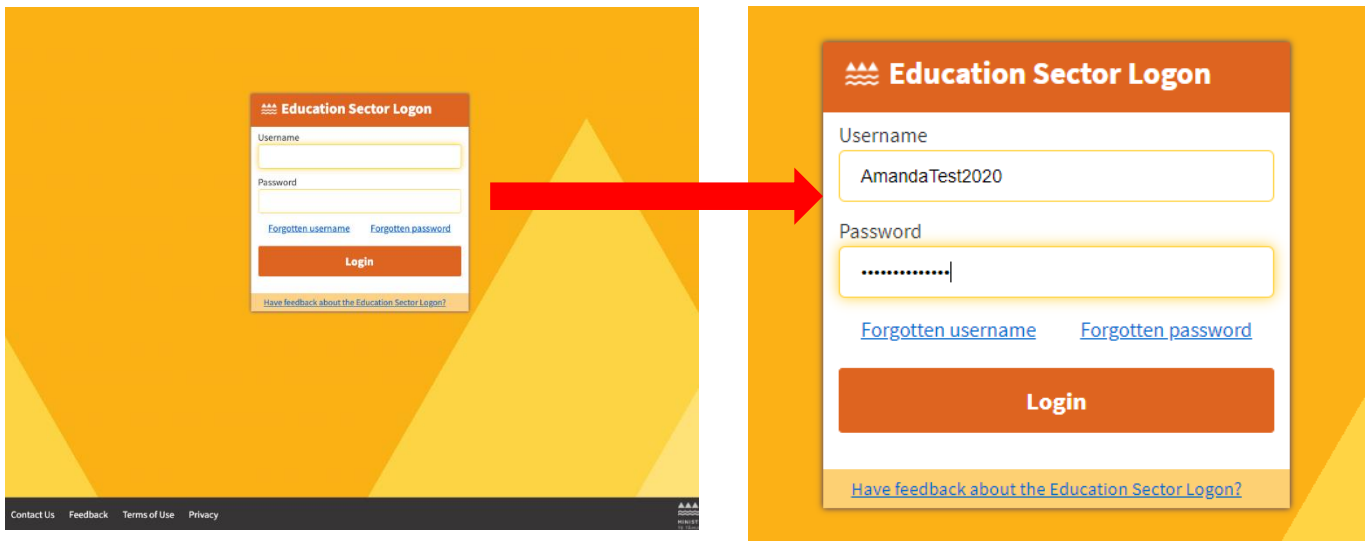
Education Sector Logon

Username

Password

Forgotten username Forgotten password

Login

Have feedback about the Education Sector Logon?

Contact Us Feedback Terms of Use Privacy

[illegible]

Education Sector Logon

Username

AmandaTest2020

Password

••••••••••••••

Forgotten username Forgotten password

Login

Have feedback about the Education Sector Logon?